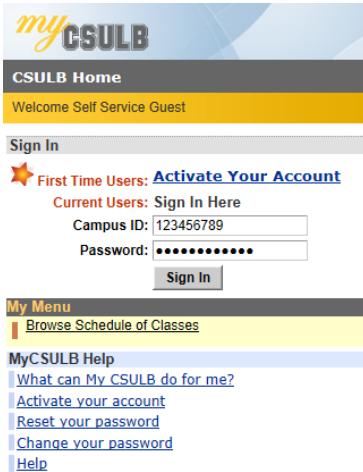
myCSULB

CSULB Home

Welcome Self Service Guest

Sign In

First Time Users: Activate Your Account

Current Users: Sign In Here

Campus ID: 123456789

Password: ••••••••••••

Sign In

My Menu

Browse Schedule of Classes

MyCSULB Help

What can My CSULB do for me?

Activate your account

Reset your password

Change your password

Help